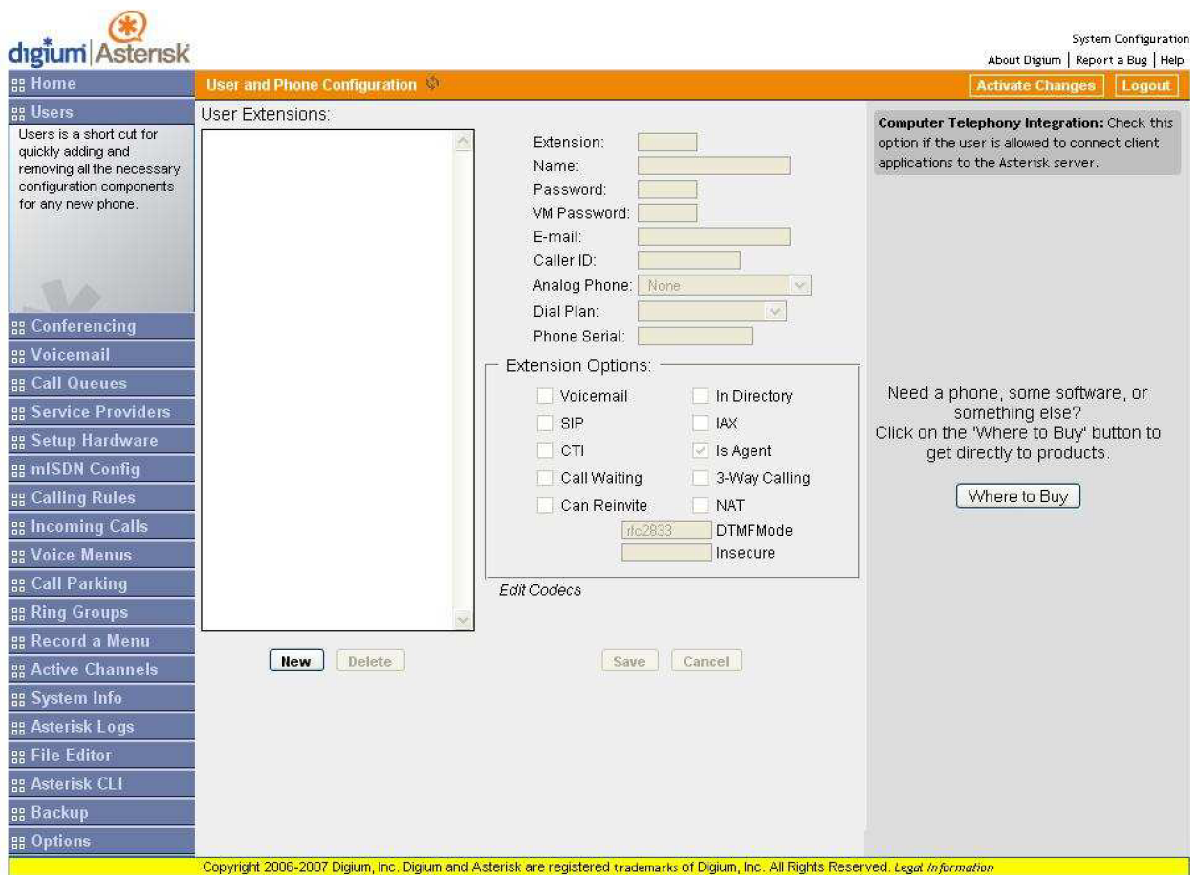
digium | Asterisk

System Configuration
About Digium | Report a Bug | Help

Home
User and Phone Configuration
Activate Changes
Logout

Users
Users is a short cut for quickly adding and removing all the necessary configuration components for any new phone.

User Extensions:

Extension:
Name:
Password:
VM Password:
E-mail:
Caller ID:
Analog Phone: None
Dial Plan:
Phone Serial:

Extension Options:
Voicemail
In Directory
SIP
IAX
CTI
Is Agent
Call Waiting
3-Way Calling
Can Reinvite
NAT
rfc2833 DTMFMode
Insecure

Edit Codecs

New Delete
Save Cancel

Computer Telephony Integration: Check this option if the user is allowed to connect client applications to the Asterisk server.

Need a phone, some software, or something else?
Click on the 'Where to Buy' button to get directly to products.

Where to Buy

Conferencing
Voicemail
Call Queues
Service Providers
Setup Hardware
mISDN Config
Calling Rules
Incoming Calls
Voice Menus
Call Parking
Ring Groups
Record a Menu
Active Channels
System Info
Asterisk Logs
File Editor
Asterisk CLI
Backup
Options

Copyright 2006-2007 Digium, Inc. Digium and Asterisk are registered trademarks of Digium, Inc. All Rights Reserved. Legal Information